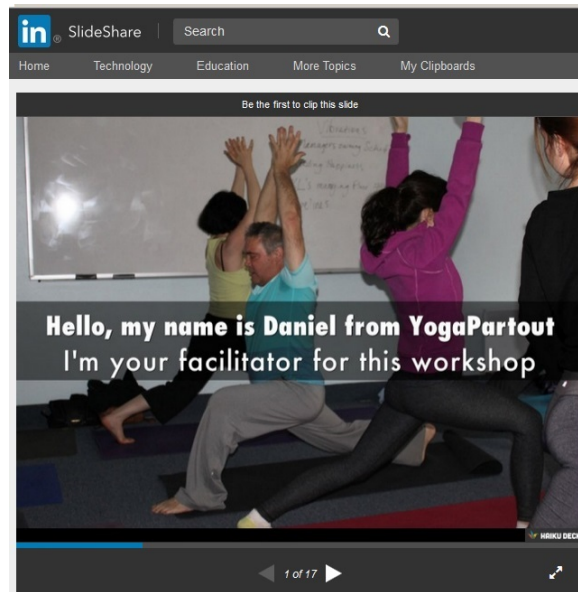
in SlideShare Search

Home Technology Education More Topics My Clipboards

Be the first to clip this slide

Hello, my name is Daniel from YogaPartout
I'm your facilitator for this workshop

HAIKU DECK

1 of 17